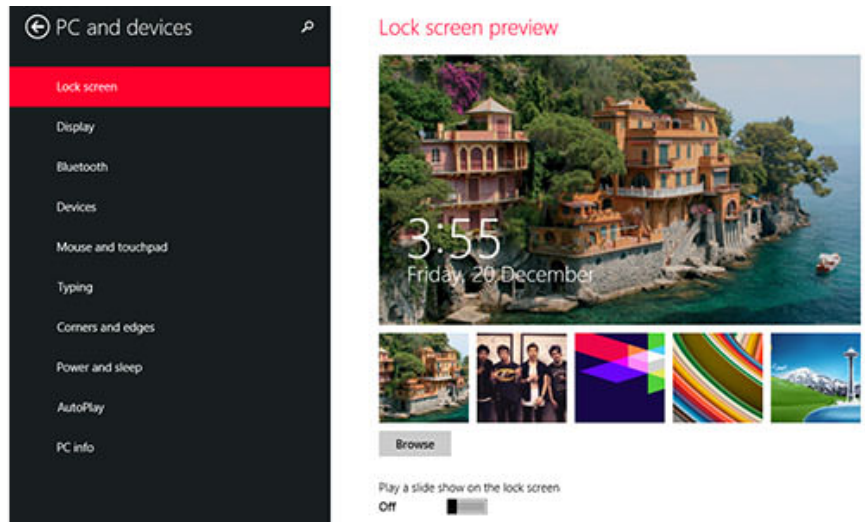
PC and devices

Lock screen

Display

Bluetooth

Devices

Mouse and touchpad

Typing

Corners and edges

Power and sleep

AutoPlay

PC info

Lock screen preview

3:55
Friday, 20 December

Browse

Play a slide show on the lock screen
Off